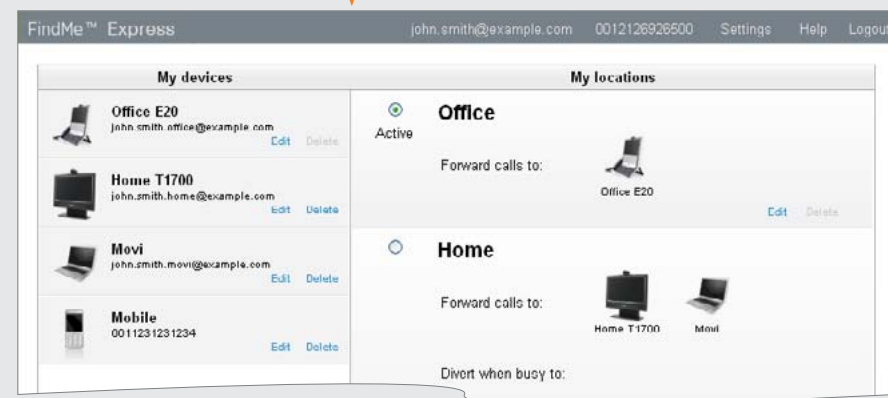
FindMe™ Express john.smith@example.com 0012126926500 Settings Help Logout

My devices

Office E20
john.smith.office@example.com
Edit Delete

Home T1700
john.smith.home@example.com
Edit Delete

Movi
john.smith.movi@example.com
Edit Delete

Mobile
0011231231234
Edit Delete

My locations

Active

Office

Forward calls to:

Office E20

Edit Delete

Home

Forward calls to:

Home T1700 Movi

Divert when busy to: